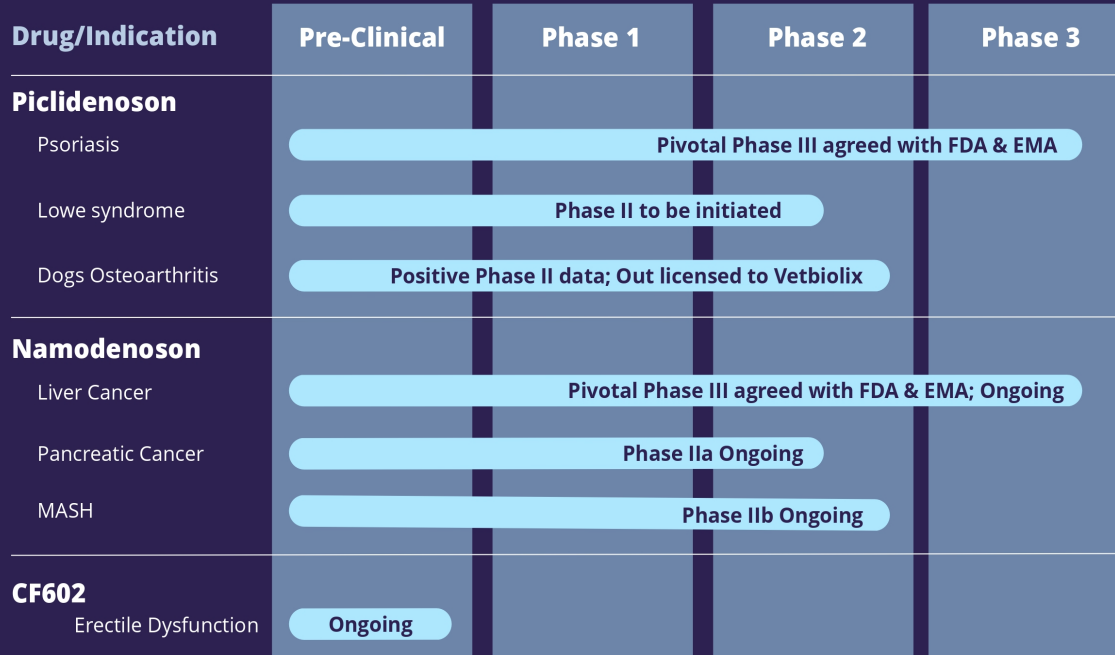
| Drug/Indication | Pre-Clinical | Phase 1 | Phase 2 | Phase 3 |
|---|---|---|---|---|
| **Piclidenoson** | | | | |
| Psoriasis | Pivotal Phase III agreed with FDA & EMA | | | |
| Lowe syndrome | Phase II to be initiated | | | |
| Dogs Osteoarthritis | Positive Phase II data; Out licensed to Vetbiolix | | | |
| **Namodenoson** | | | | |
| Liver Cancer | Pivotal Phase III agreed with FDA & EMA; Ongoing | | | |
| Pancreatic Cancer | Phase IIa Ongoing | | | |
| MASH | Phase IIb Ongoing | | | |
| **CF602** | | | | |
| Erectile Dysfunction | Ongoing | | | |